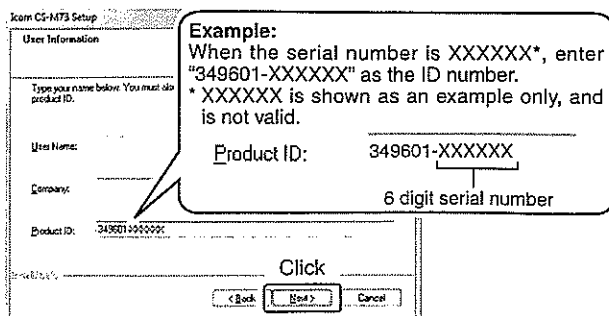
Icom CS-M73 Setup

User Information

Type your name below. You must als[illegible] product ID.

User Name:

Company:

Product ID: 349601-XXXXXX

Example:
When the serial number is XXXXXX*, enter "349601-XXXXXX" as the ID number.
* XXXXXX is shown as an example only, and is not valid.

Product ID: 349601-XXXXXX

6 digit serial number

Click

< Back

Next >

Cancel